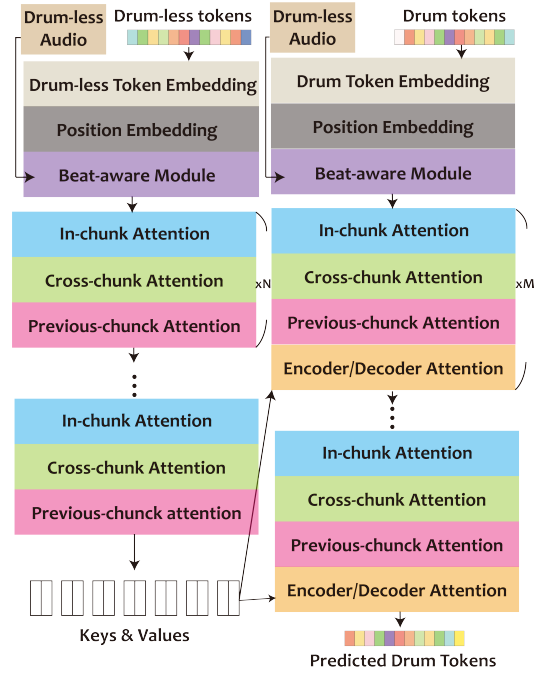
Drum-less Audio

Drum-less tokens

Drum-less Token Embedding

Position Embedding

Beat-aware Module

In-chunk Attention

Cross-chunk Attention

xN

Previous-chunck Attention

In-chunk Attention

Cross-chunk Attention

Previous-chunck attention

Keys & Values

Drum-less Audio

Drum tokens

Drum Token Embedding

Position Embedding

Beat-aware Module

In-chunk Attention

Cross-chunk Attention

xM

Previous-chunck Attention

Encoder/Decoder Attention

In-chunk Attention

Cross-chunk Attention

Previous-chunck Attention

Encoder/Decoder Attention

Predicted Drum Tokens